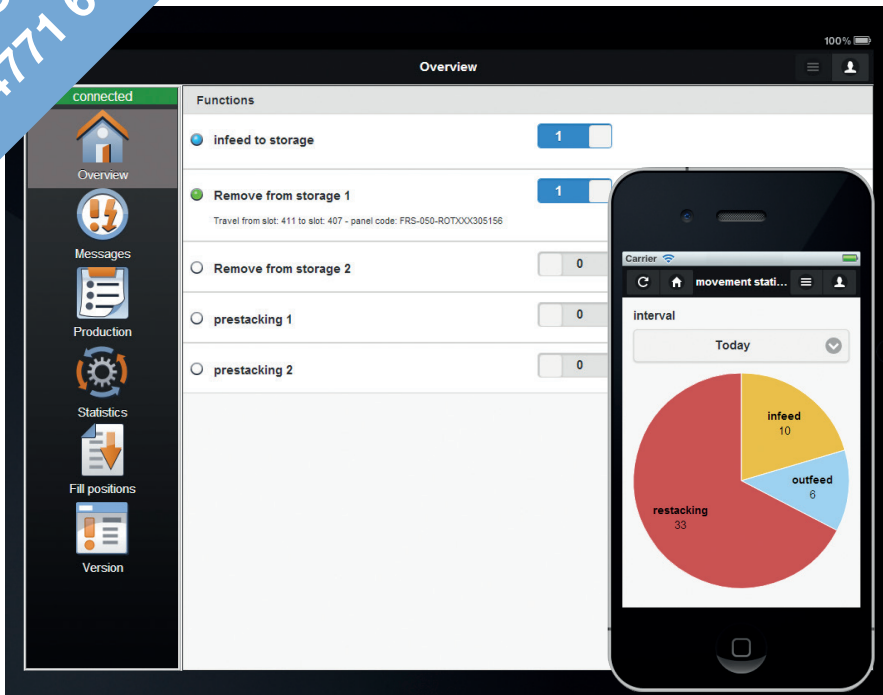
4771 6

100%

Overview

connected

Overview

Messages

Production

Statistics

Fill positions

Version

Functions

infeed to storage

1

Remove from storage 1

1

Travel from slot: 411 to slot: 407 - panel code: FRS-050-ROTXXX305156

Remove from storage 2

0

prestacking 1

0

prestacking 2

0

Carrier

movement stati...

interval

Today

infeed
10

outfeed
6

restacking
33